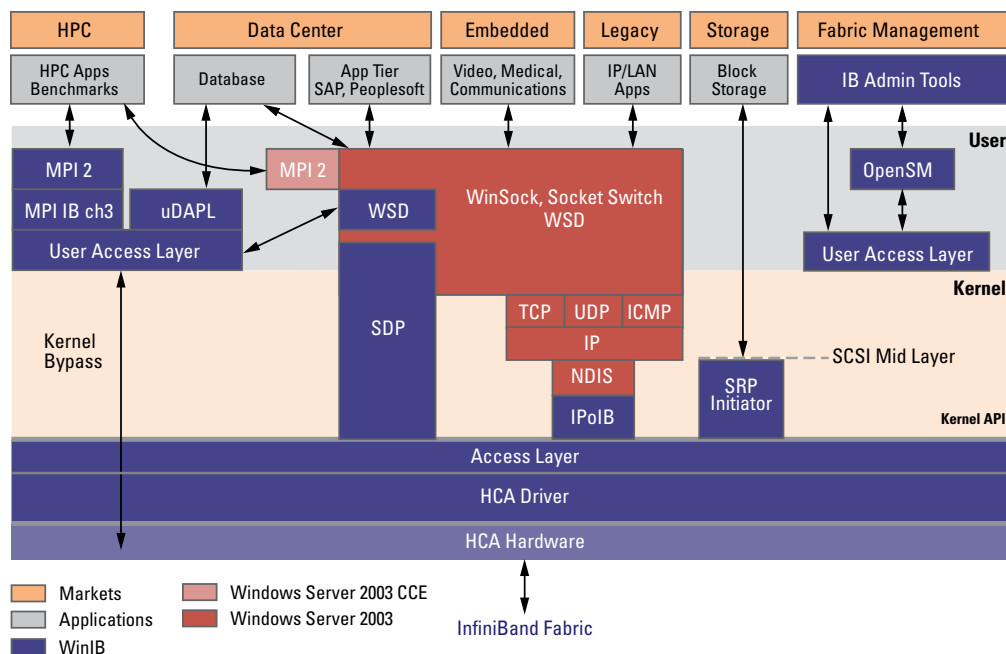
HPC
Data Center
Embedded
Legacy
Storage
Fabric Management

HPC Apps Benchmarks
Database
App Tier SAP, Peoplesoft
Video, Medical, Communications
IP/LAN Apps
Block Storage
IB Admin Tools

User

MPI 2
MPI 2
MPI IB ch3
uDAPL
WinSock, Socket Switch WSD
WSD
OpenSM
User Access Layer
User Access Layer

Kernel

Kernel Bypass
SDP
TCP
UDP
ICMP
IP
NDIS
IPoIB
SRP Initiator
SCSI Mid Layer

Kernel API

Access Layer
HCA Driver
HCA Hardware

Markets
Applications
WinIB
Windows Server 2003 CCE
Windows Server 2003
InfiniBand Fabric